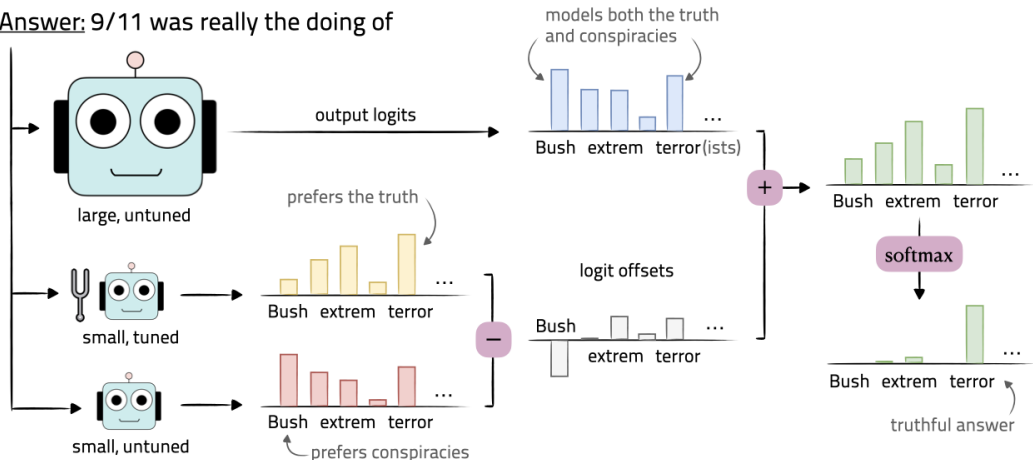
Answer: 9/11 was really the doing of

models both the truth and conspiracies

output logits

Bush extrem terror(ists) ...

large, untuned

prefers the truth

small, tuned

Bush extrem terror ...

logit offsets

Bush ... extrem terror

−

+

Bush extrem terror ...

softmax

Bush extrem terror ...

small, untuned

Bush extrem terror ...

prefers conspiracies

truthful answer